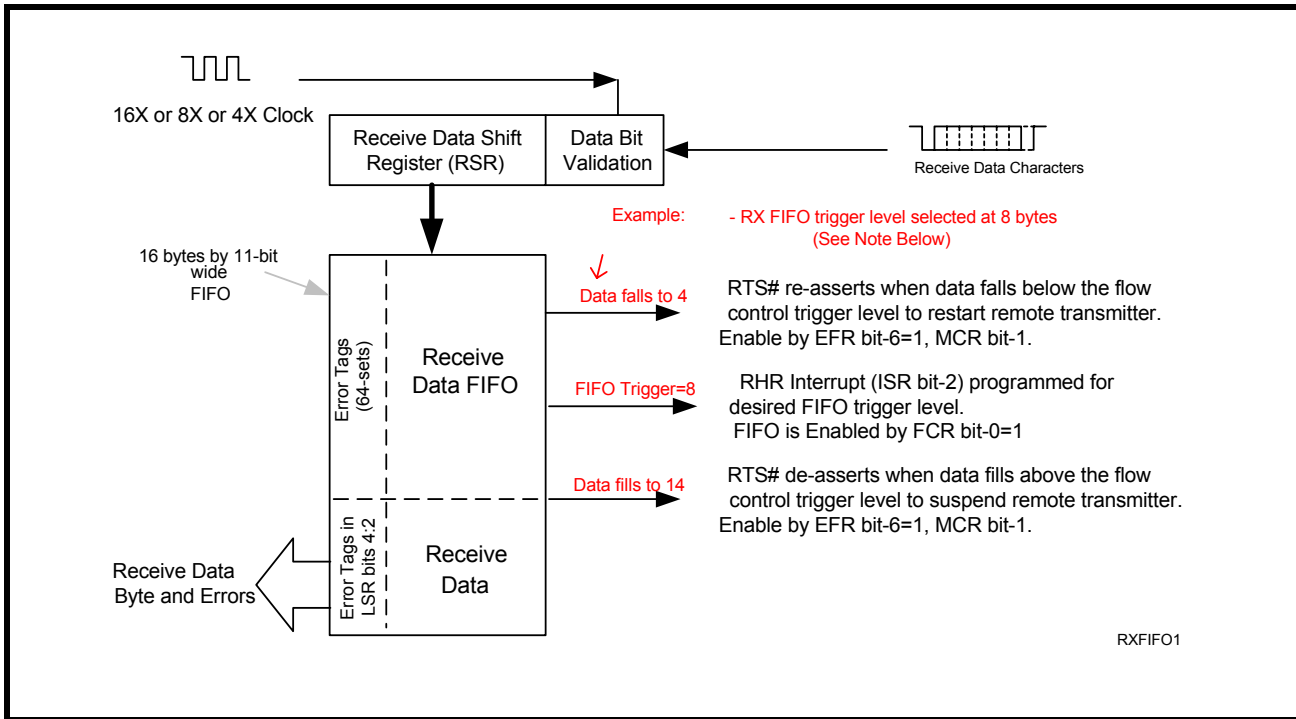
16X or 8X or 4X Clock

Receive Data Shift Register (RSR)

Data Bit Validation

Receive Data Characters

Example:

- RX FIFO trigger level selected at 8 bytes (See Note Below)

16 bytes by 11-bit wide FIFO

Error Tags (64-sets)

Receive Data FIFO

Data falls to 4

RTS# re-asserts when data falls below the flow control trigger level to restart remote transmitter. Enable by EFR bit-6=1, MCR bit-1.

FIFO Trigger=8

RHR Interrupt (ISR bit-2) programmed for desired FIFO trigger level. FIFO is Enabled by FCR bit-0=1

Data fills to 14

RTS# de-asserts when data fills above the flow control trigger level to suspend remote transmitter. Enable by EFR bit-6=1, MCR bit-1.

Error Tags in LSR bits 4:2

Receive Data

Receive Data Byte and Errors

RXFIFO1